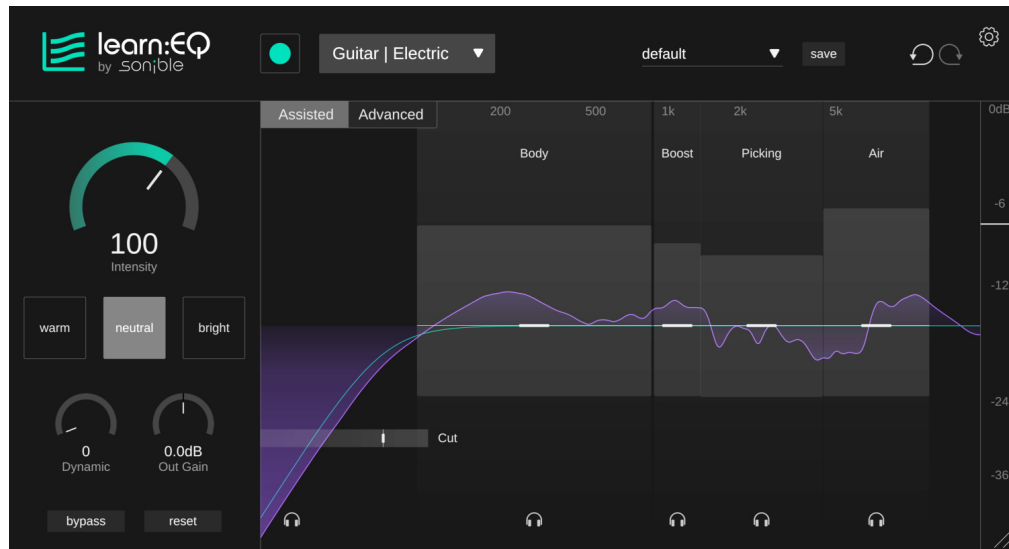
learn:EQ
by sonible

Guitar | Electric ▼

default ▼
save

Assisted
Advanced

200
500
1k
2k
5k

0dB
-6
-12
-24
-36

Body
Boost
Picking
Air

100
Intensity

warm
neutral
bright

0
Dynamic

0.0dB
Out Gain

Cut

bypass
reset